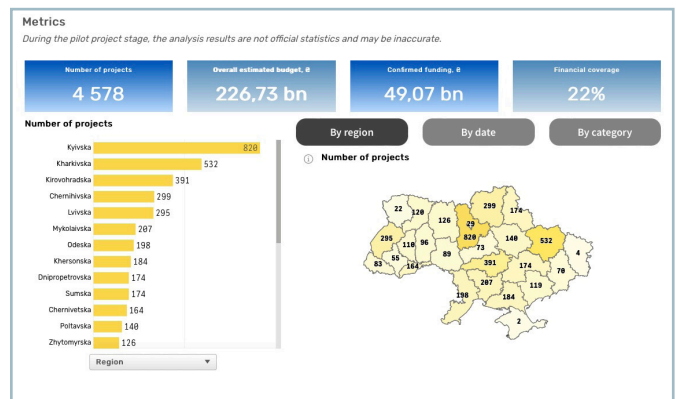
Metrics

During the pilot project stage, the analysis results are not official statistics and may be inaccurate.

Number of projects
4 578

Overall estimated budget, ₴
226,73 bn

Confirmed funding, ₴
49,07 bn

Financial coverage
22%

Number of projects

| Region | Number |
|---|---|
| Kyivska | 820 |
| Kharkivska | 532 |
| Kirovohradska | 391 |
| Chernihivska | 299 |
| Lvivska | 295 |
| Mykolaivska | 207 |
| Odeska | 198 |
| Khersonska | 184 |
| Dnipropetrovska | 174 |
| Sumska | 174 |
| Chernivetska | 164 |
| Poltavska | 140 |
| Zhytomyrska | 126 |

Region ▼

By region

By date

By category

ⓘ Number of projects

22 120 126 299 176 295 110 96 29 820 73 140 532 83 55 164 89 391 174 4 70 207 119 198 184 2